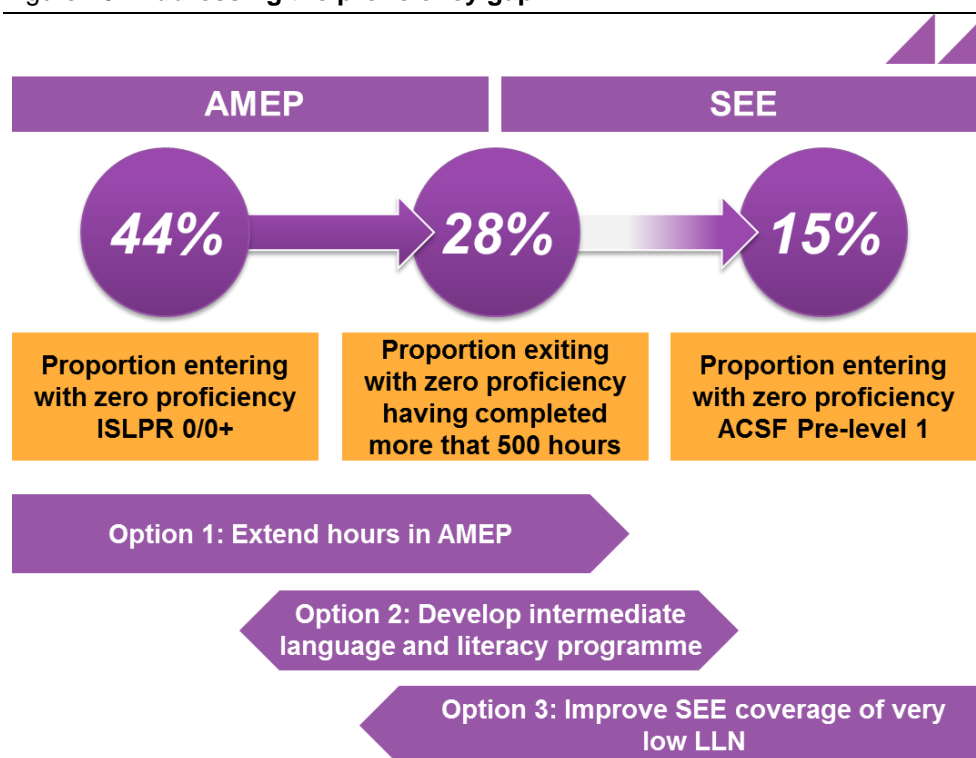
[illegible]

AMEP

SEE

44%

28%

15%

Proportion entering with zero proficiency ISLPR 0/0+

Proportion exiting with zero proficiency having completed more that 500 hours

Proportion entering with zero proficiency ACSF Pre-level 1

Option 1: Extend hours in AMEP

Option 2: Develop intermediate language and literacy programme

Option 3: Improve SEE coverage of very low LLN